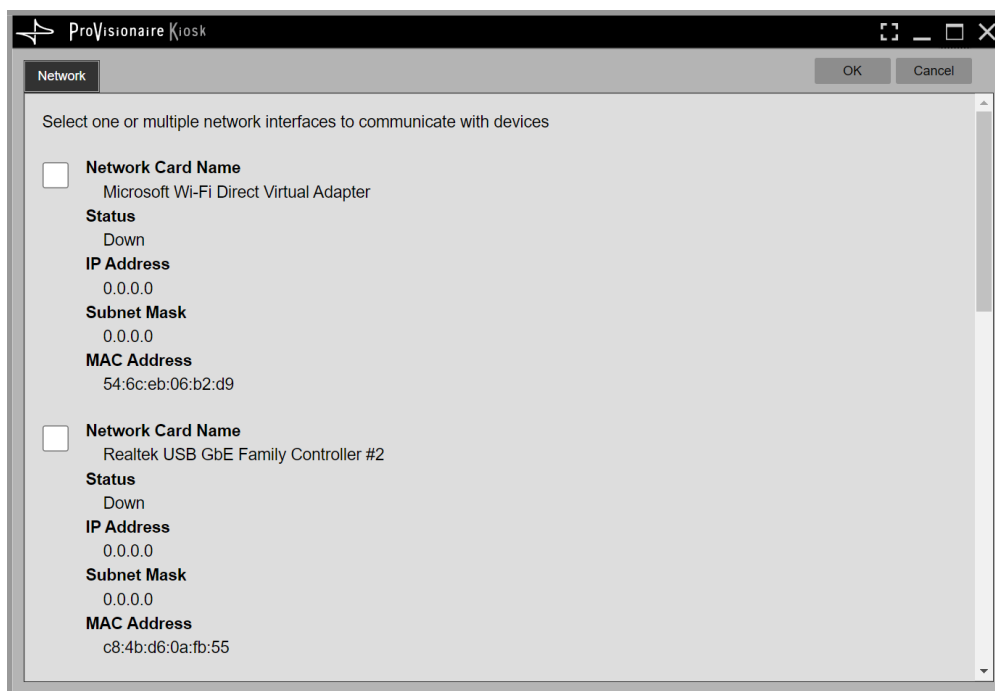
ProVisionaire Kiosk

Network

OK Cancel

Select one or multiple network interfaces to communicate with devices

Network Card Name
Microsoft Wi-Fi Direct Virtual Adapter
Status
Down
IP Address
0.0.0.0
Subnet Mask
0.0.0.0
MAC Address
54:6c:eb:06:b2:d9

Network Card Name
Realtek USB GbE Family Controller #2
Status
Down
IP Address
0.0.0.0
Subnet Mask
0.0.0.0
MAC Address
c8:4b:d6:0a:fb:55